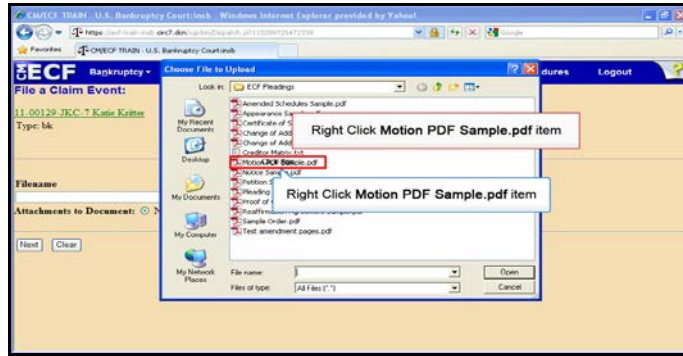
CM/ECF TRAIN - U.S. Bankruptcy Court:insb - Windows Internet Explorer provided by Yahoo!

https://ecf-train.insb.uscourts.gov/cgi-bin/Dispatch.pl?11029972647233

Google

Favorites

CM/ECF TRAIN - U.S. Bankruptcy Court:insb

ECF Bankruptcy

dures

Logout

File a Claim Event:

11-00129-JKC-7 Katie Kritter

Type: bk

Filename

Attachments to Document:

Next Clear

Choose File to Upload

Look in: ECF Pleadings

My Recent Documents

Desktop

My Documents

My Computer

My Network Places

Amended Schedules Sample.pdf

Appearance Sa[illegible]

Certificate of S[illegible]

Change of Add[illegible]

Change of Add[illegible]

Creditor Matrix.txt

Motion PDF Sample.pdf

Notice Sample.pdf

Petition S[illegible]

Pleading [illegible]

Proof of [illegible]

Reaffirmation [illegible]

Sample Order.pdf

Test amendment pages.pdf

Right Click Motion PDF Sample.pdf item

Right Click Motion PDF Sample.pdf item

File name:

Files of type: All Files (*.*)

Open

Cancel